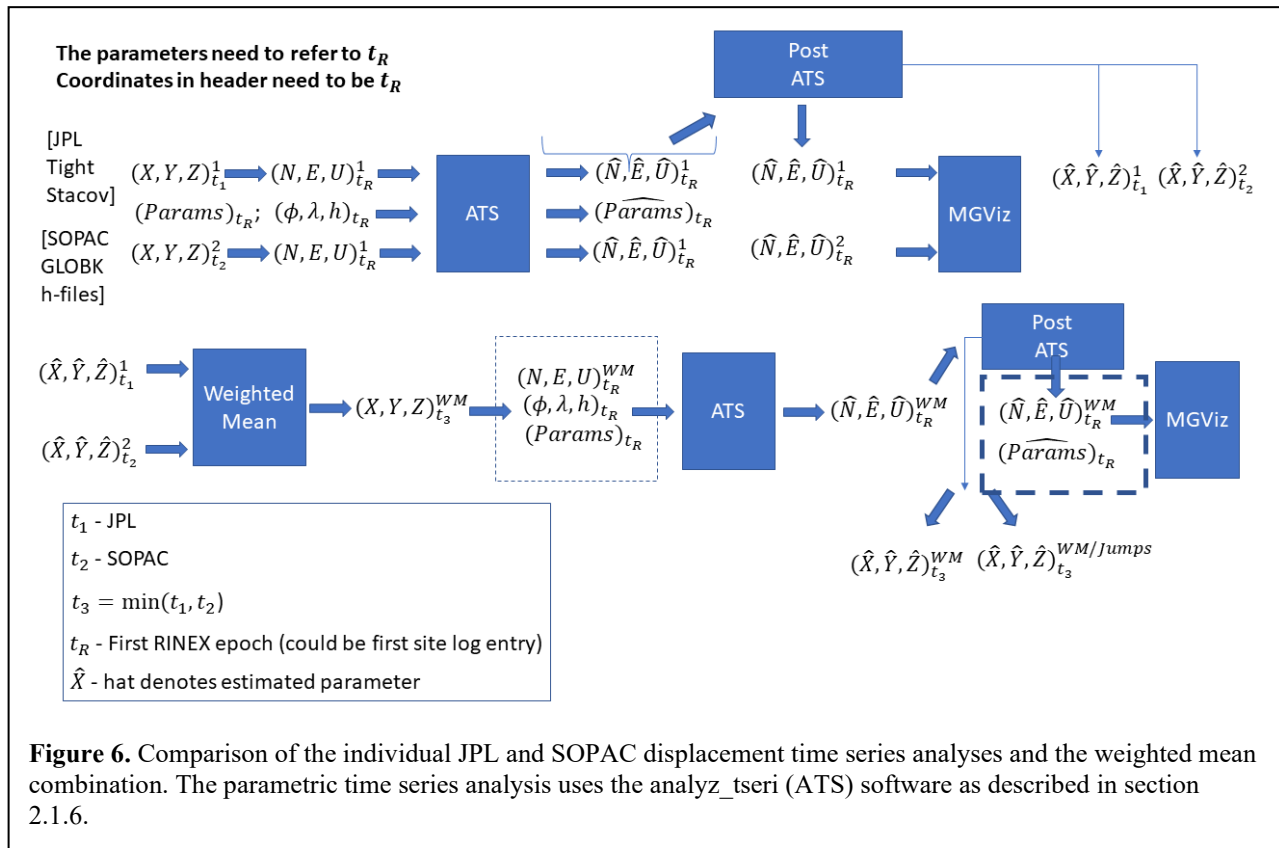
The parameters need to refer to $t_R$
Coordinates in header need to be $t_R$

Post ATS

[JPL Tight Stacov]

$(X,Y,Z)^1_{t_1}$ $(N,E,U)^1_{t_R}$

$(Params)_{t_R}$; $(\phi,\lambda,h)_{t_R}$

[SOPAC GLOBK h-files]

$(X,Y,Z)^2_{t_2}$ $(N,E,U)^1_{t_R}$

ATS

$(\hat{N},\hat{E},\hat{U})^1_{t_R}$

$(\widehat{Params})_{t_R}$

$(\hat{N},\hat{E},\hat{U})^1_{t_R}$

$(\hat{N},\hat{E},\hat{U})^1_{t_R}$

$(\hat{N},\hat{E},\hat{U})^2_{t_R}$

MGViz

$(\hat{X},\hat{Y},\hat{Z})^1_{t_1}$ $(\hat{X},\hat{Y},\hat{Z})^2_{t_2}$

$(\hat{X},\hat{Y},\hat{Z})^1_{t_1}$

$(\hat{X},\hat{Y},\hat{Z})^2_{t_2}$

Weighted Mean

$(X,Y,Z)^{WM}_{t_3}$

$(N,E,U)^{WM}_{t_R}$
$(\phi,\lambda,h)_{t_R}$
$(Params)_{t_R}$

ATS

$(\hat{N},\hat{E},\hat{U})^{WM}_{t_R}$

Post ATS

$(\hat{N},\hat{E},\hat{U})^{WM}_{t_R}$
$(\widehat{Params})_{t_R}$

MGViz

$(\hat{X},\hat{Y},\hat{Z})^{WM}_{t_3}$ $(\hat{X},\hat{Y},\hat{Z})^{WM/Jumps}_{t_3}$

$t_1$ - JPL
$t_2$ - SOPAC
$t_3 = \min(t_1, t_2)$
$t_R$ - First RINEX epoch (could be first site log entry)
$\hat{X}$ - hat denotes estimated parameter

**Figure 6.** Comparison of the individual JPL and SOPAC displacement time series analyses and the weighted mean combination. The parametric time series analysis uses the analyz_tseri (ATS) software as described in section 2.1.6.